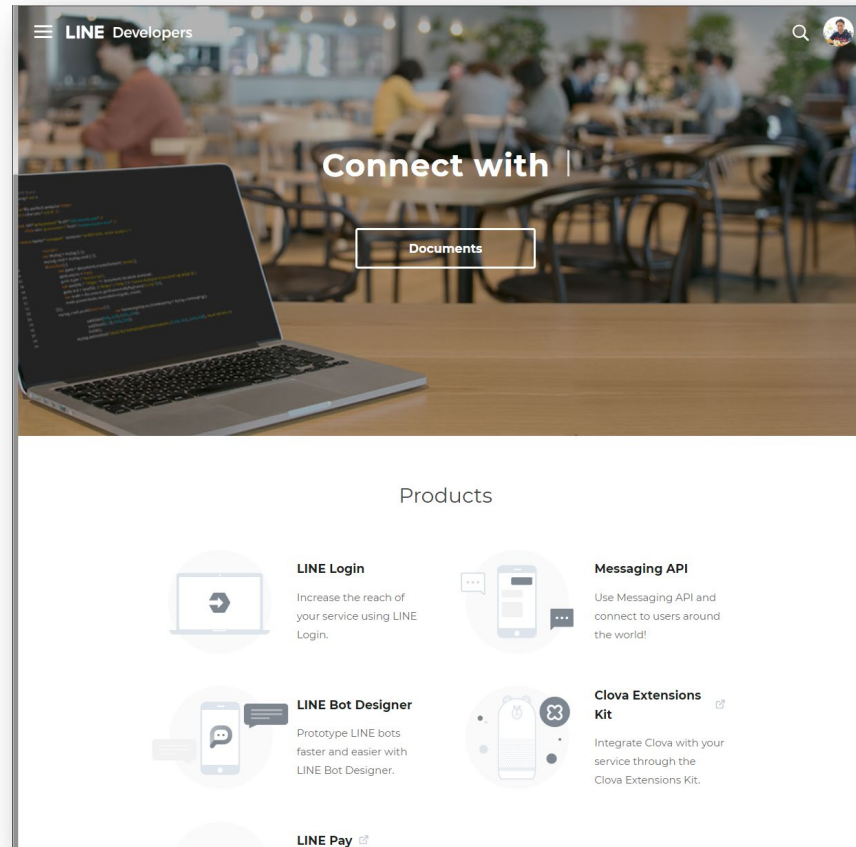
LINE Developers

Connect with |

Documents

Products

LINE Login

Increase the reach of your service using LINE Login.

Messaging API

Use Messaging API and connect to users around the world!

LINE Bot Designer

Prototype LINE bots faster and easier with LINE Bot Designer.

Clova Extensions Kit

Integrate Clova with your service through the Clova Extensions Kit.

LINE Pay